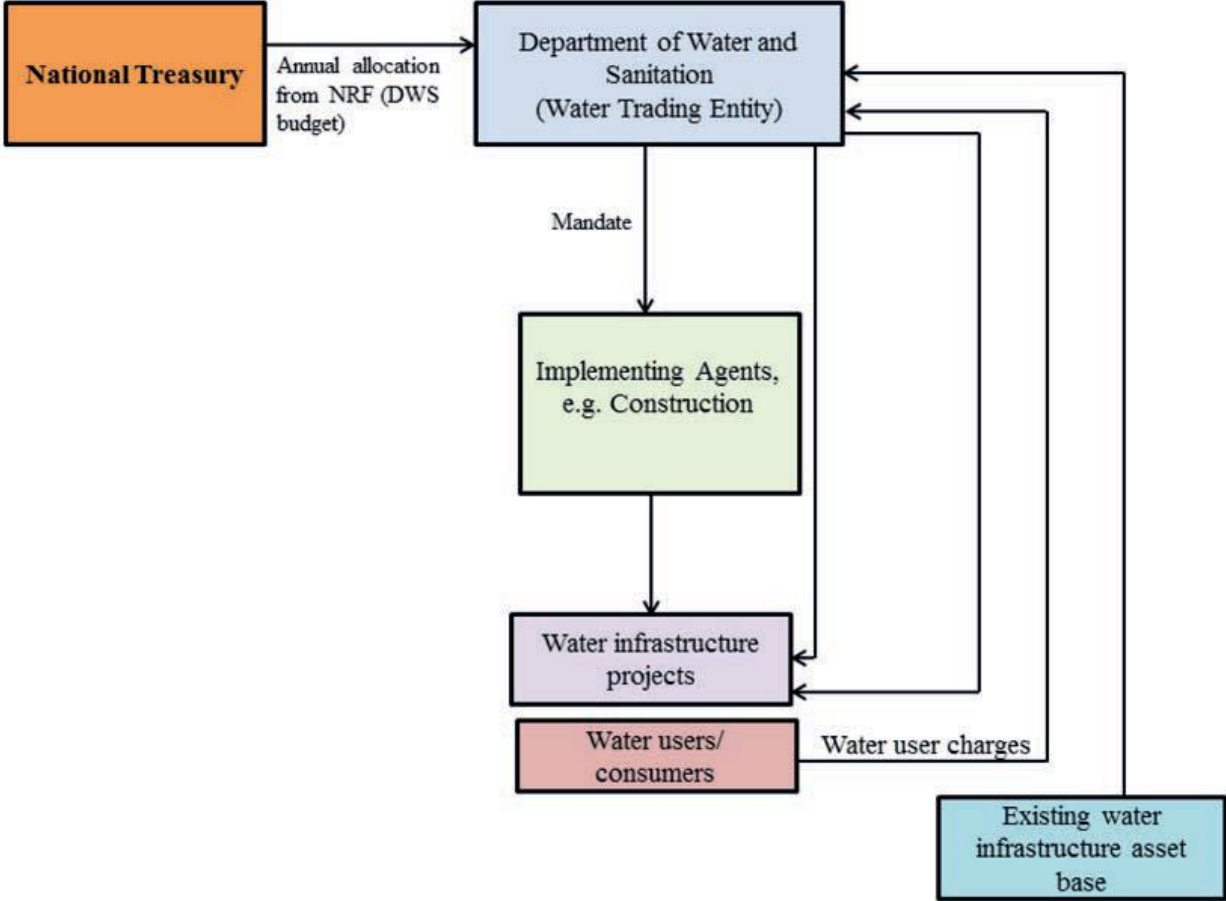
National Treasury

Annual allocation from NRF (DWS budget)

Department of Water and Sanitation (Water Trading Entity)

Mandate

Implementing Agents, e.g. Construction

Water infrastructure projects

Water users/ consumers

Water user charges

Existing water infrastructure asset base